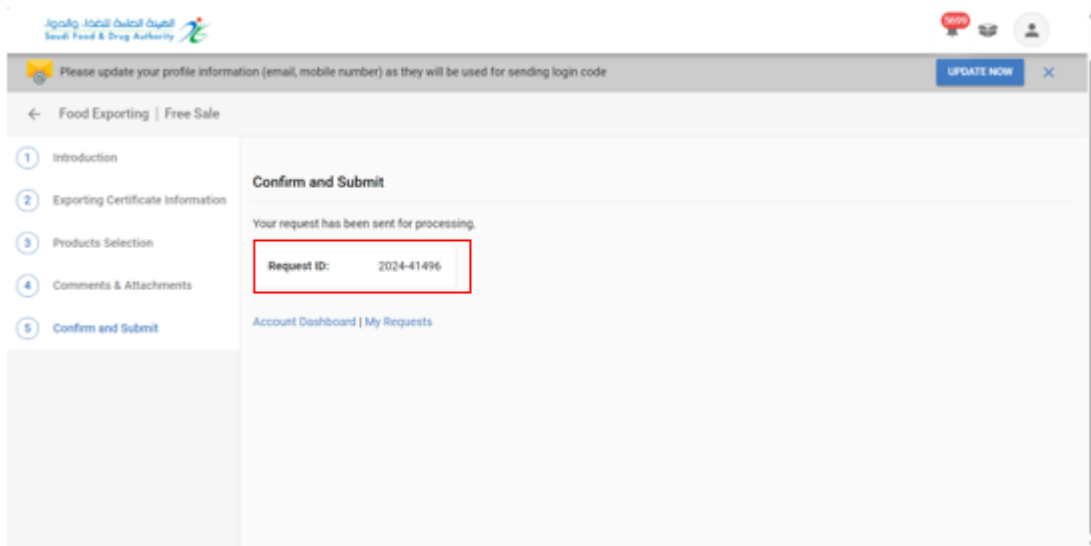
الهيئة العامة للغذاء والدواء
Saudi Food & Drug Authority

5699

Please update your profile information (email, mobile number) as they will be used for sending login code

UPDATE NOW

Food Exporting | Free Sale

1 Introduction
2 Exporting Certificate Information
3 Products Selection
4 Comments & Attachments
5 Confirm and Submit

Confirm and Submit

Your request has been sent for processing.

Request ID: 2024-41496

Account Dashboard | My Requests